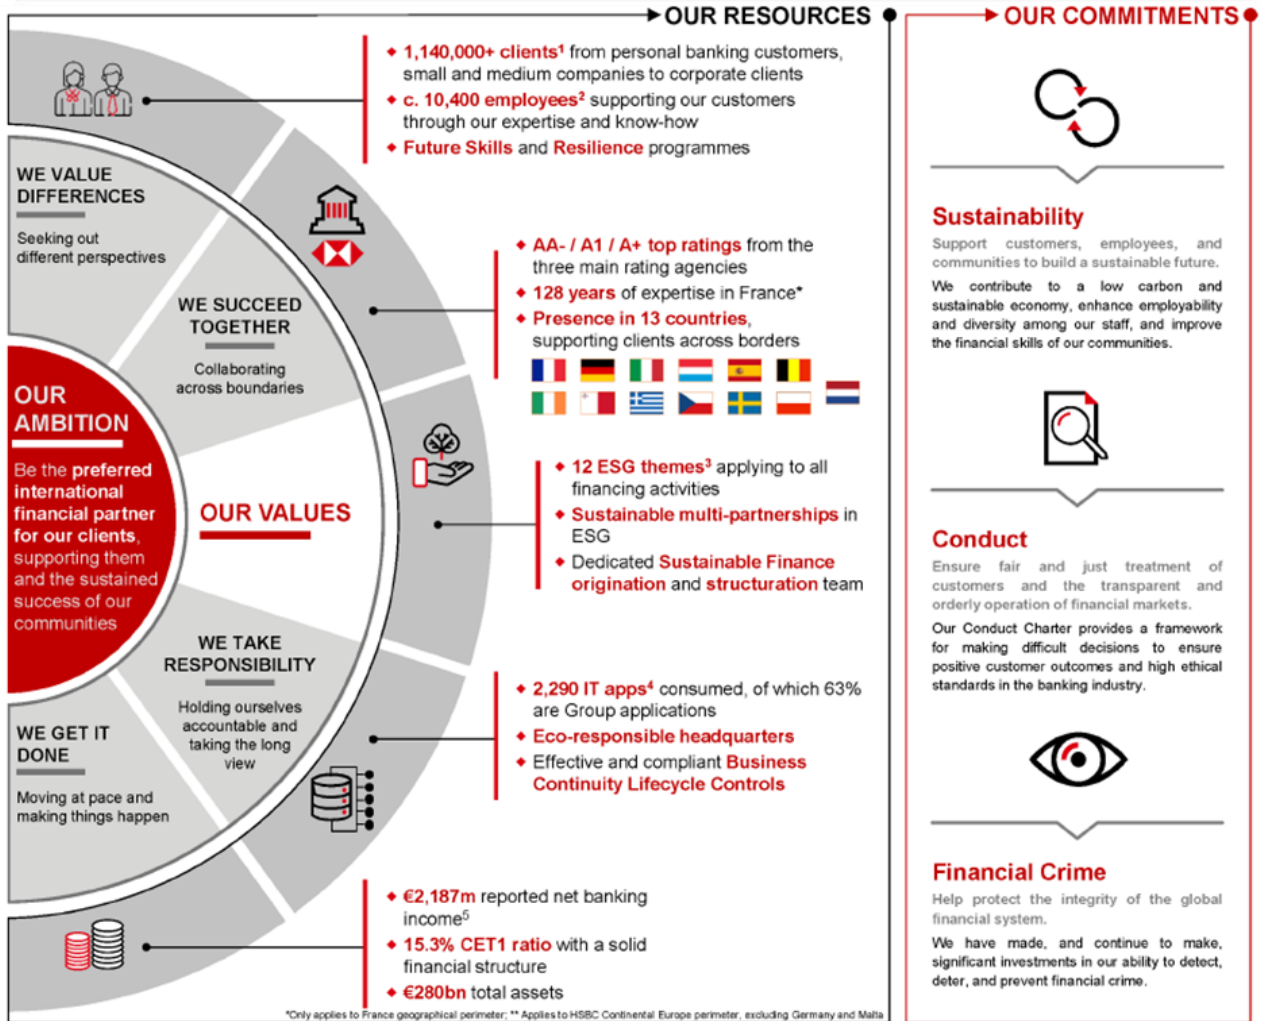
OUR RESOURCES

OUR COMMITMENTS

- 1,140,000+ clients$^1$ from personal banking customers, small and medium companies to corporate clients
- c. 10,400 employees$^2$ supporting our customers through our expertise and know-how
- Future Skills and Resilience programmes

WE VALUE DIFFERENCES

Seeking out different perspectives

WE SUCCEED TOGETHER

Collaborating across boundaries

- AA- / A1 / A+ top ratings from the three main rating agencies
- 128 years of expertise in France*
- Presence in 13 countries, supporting clients across borders

OUR AMBITION

Be the preferred international financial partner for our clients, supporting them and the sustained success of our communities

OUR VALUES

- 12 ESG themes$^3$ applying to all financing activities
- Sustainable multi-partnerships in ESG
- Dedicated Sustainable Finance origination and structuration team

WE TAKE RESPONSIBILITY

Holding ourselves accountable and taking the long view

WE GET IT DONE

Moving at pace and making things happen

- 2,290 IT apps$^4$ consumed, of which 63% are Group applications
- Eco-responsible headquarters
- Effective and compliant Business Continuity Lifecycle Controls

- €2,187m reported net banking income$^5$
- 15.3% CET1 ratio with a solid financial structure
- €280bn total assets

*Only applies to France geographical perimeter; ** Applies to HSBC Continental Europe perimeter, excluding Germany and Malta

Sustainability

Support customers, employees, and communities to build a sustainable future.

We contribute to a low carbon and sustainable economy, enhance employability and diversity among our staff, and improve the financial skills of our communities.

Conduct

Ensure fair and just treatment of customers and the transparent and orderly operation of financial markets.

Our Conduct Charter provides a framework for making difficult decisions to ensure positive customer outcomes and high ethical standards in the banking industry.

Financial Crime

Help protect the integrity of the global financial system.

We have made, and continue to make, significant investments in our ability to detect, deter, and prevent financial crime.